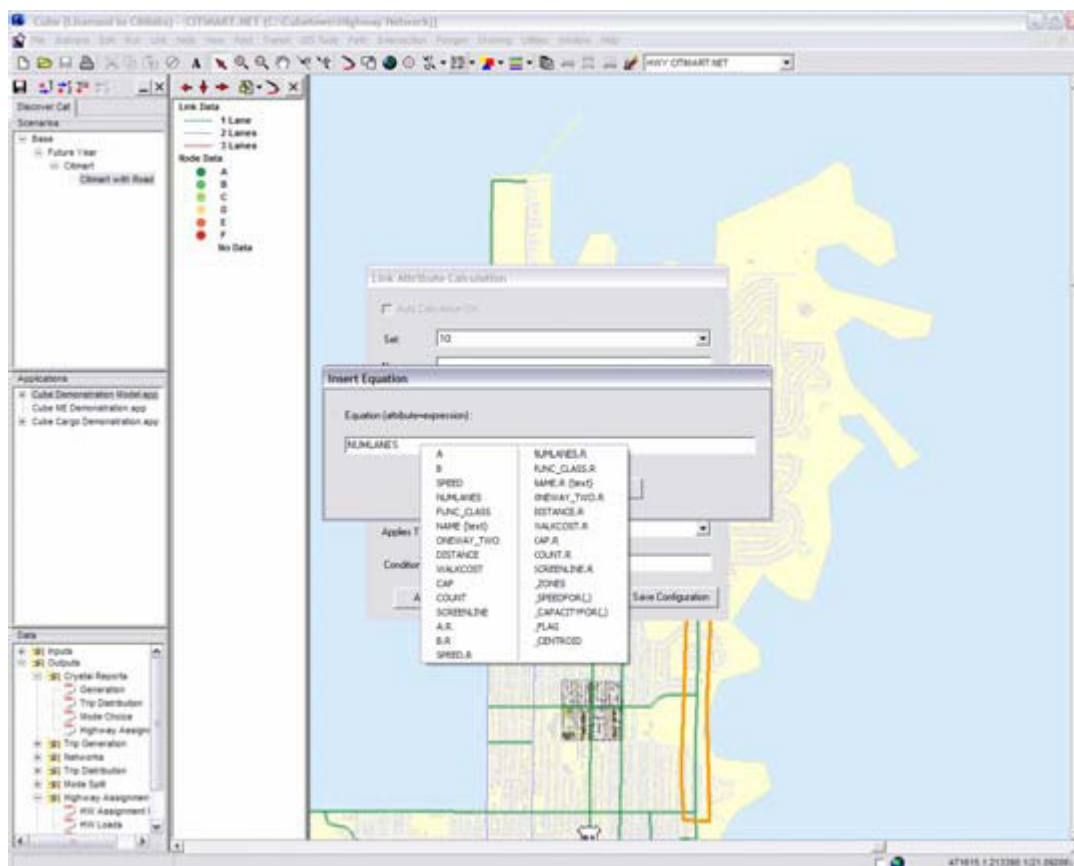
Cube [Licensed to Citilabs] - CITIMART.NET (C:\Cubetown\Highway Network)

HWY CITIMART.NET

Discover Cat

Scenarios

Base
Future Year
Citimart
Citimart with Road

Applications

Cube Demonstration Model.app
Cube ME Demonstration.app
Cube Cargo Demonstration.app

Data

Inputs
Outputs
Crystal Reports
Generation
Trip Distribution
Mode Choice
Highway Assign
Trip Generation
Networks
Trip Distribution
Mode Split
Highway Assignment
HW Assignment
HW Loads

Link Data
1 Lane
2 Lanes
3 Lanes
Node Data
A
B
C
D
E
F
No Data

Link Attribute Calculation

Auto Calculation On

Set 10

Insert Equation

Equation (attribute=expression) :

NUMLANES

| A | NUMLANES.R |
|---|---|
| B | FUNC_CLASS.R |
| SPEED | NAME.R (text) |
| NUMLANES | ONEWAY_TWO.R |
| FUNC_CLASS | DISTANCE.R |
| NAME (text) | WALKCOST.R |
| ONEWAY_TWO | CAP.R |
| DISTANCE | COUNT.R |
| WALKCOST | SCREENLINE.R |
| CAP | _ZONES |
| COUNT | _SPEEDFOR(,) |
| SCREENLINE | _CAPACITYFOR(,) |
| A.R | _FLAG |
| B.R | _CENTROID |
| SPEED.R | |

Applies T

Condition

Save Configuration

471615.1.213380 1/21.09280